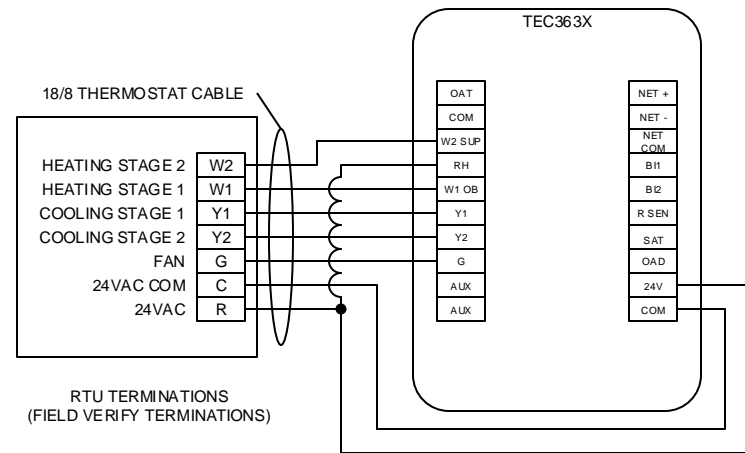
TEC363X

18/8 THERMOSTAT CABLE

HEATING STAGE 2 W2
HEATING STAGE 1 W1
COOLING STAGE 1 Y1
COOLING STAGE 2 Y2
FAN G
24VAC COM C
24VAC R

OAT
COM
W2 SUP
RH
W1 OB
Y1
Y2
G
AUX
AUX

NET +
NET -
NET COM
BI1
BI2
R SEN
SAT
OAD
24V
COM

RTU TERMINATIONS
(FIELD VERIFY TERMINATIONS)